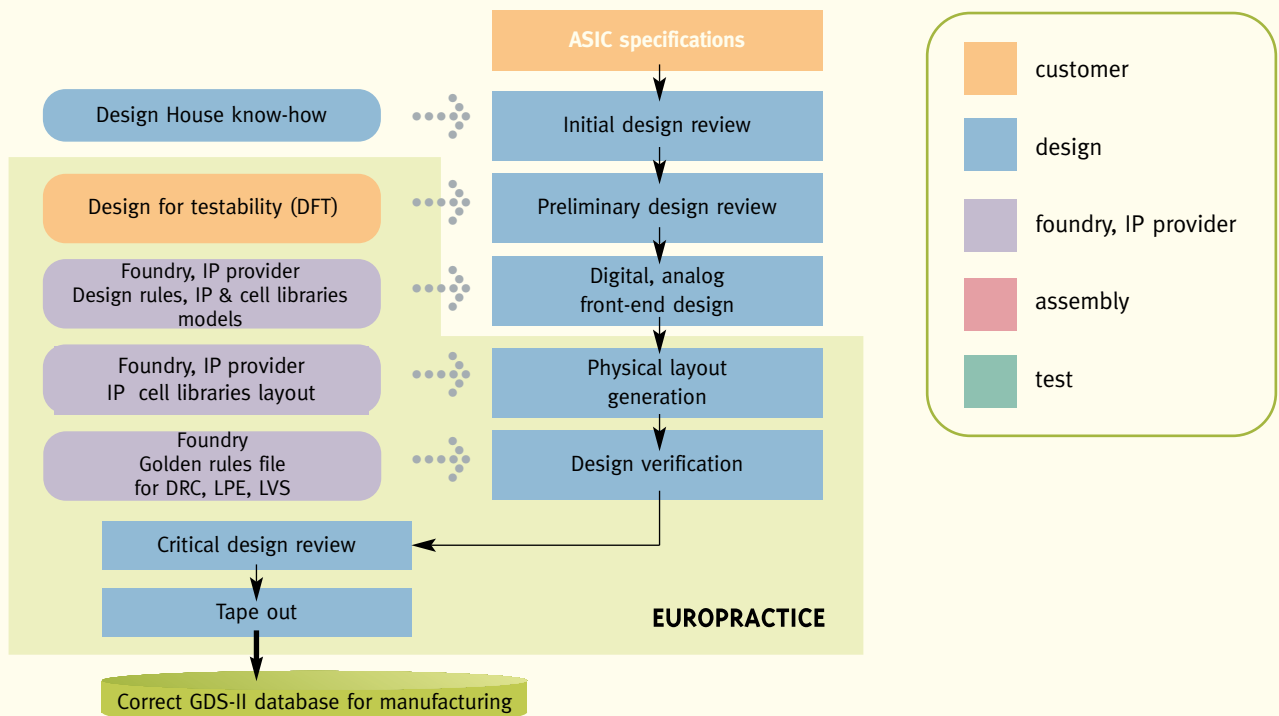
ASIC specifications

Design House know-how

Initial design review

Design for testability (DFT)

Preliminary design review

Foundry, IP provider
Design rules, IP & cell libraries
models

Digital, analog
front-end design

Foundry, IP provider
IP cell libraries layout

Physical layout
generation

Foundry
Golden rules file
for DRC, LPE, LVS

Design verification

Critical design review

Tape out

EUROPRACTICE

Correct GDS-II database for manufacturing

customer

design

foundry, IP provider

assembly

test